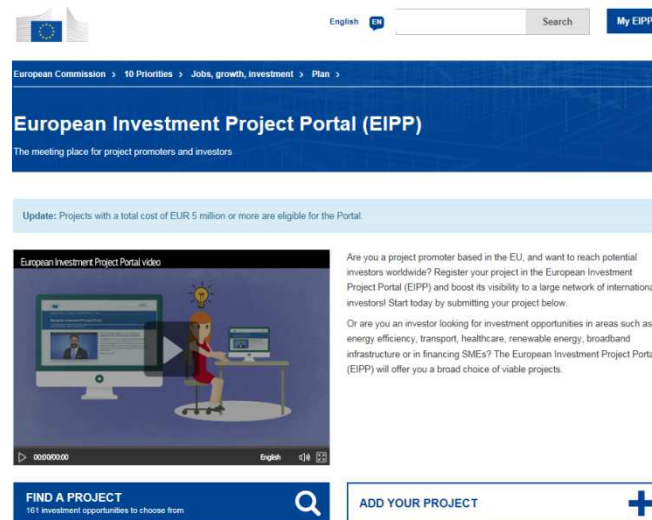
English EN

Search

My EIPP

European Commission › 10 Priorities › Jobs, growth, investment › Plan ›

European Investment Project Portal (EIPP)

The meeting place for project promoters and investors

Update: Projects with a total cost of EUR 5 million or more are eligible for the Portal.

European Investment Project Portal video

00:00/00:00 English

Are you a project promoter based in the EU, and want to reach potential investors worldwide? Register your project in the European Investment Project Portal (EIPP) and boost its visibility to a large network of internationa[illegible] investors! Start today by submitting your project below.

Or are you an investor looking for investment opportunities in areas such as energy efficiency, transport, healthcare, renewable energy, broadband infrastructure or in financing SMEs? The European Investment Project Porta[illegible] (EIPP) will offer you a broad choice of viable projects.

FIND A PROJECT
161 investment opportunities to choose from

ADD YOUR PROJECT